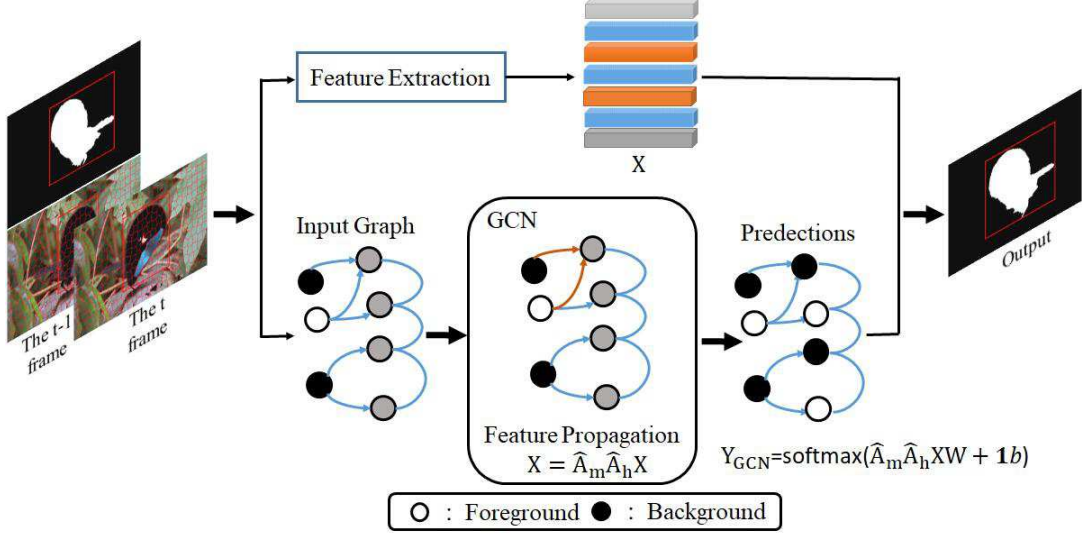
Feature Extraction

X

The t-1 frame

The t frame

Input Graph

GCN

Feature Propagation
$X = \widehat{A}_m\widehat{A}_h X$

Predections

$Y_{GCN}$=softmax($\widehat{A}_m\widehat{A}_h XW + \mathbf{1}b$)

Output

○ : Foreground ● : Background